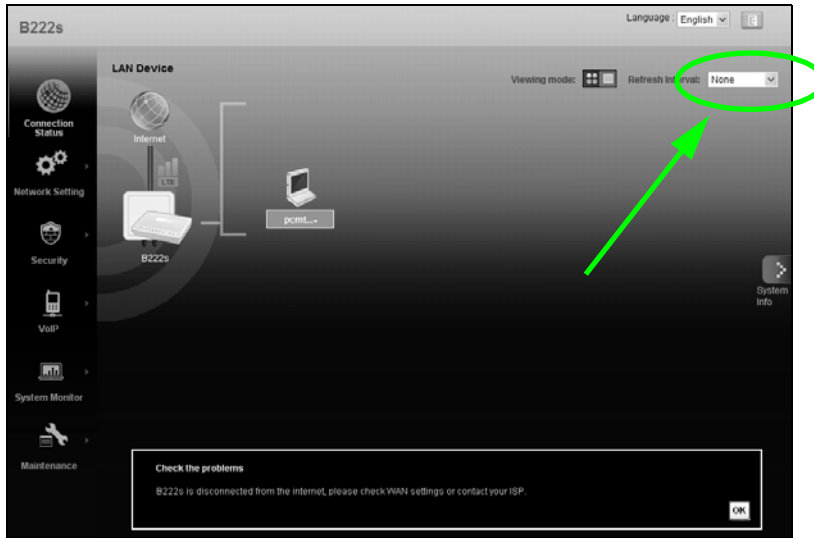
B222s

Language : English

LAN Device

Viewing mode:

Refresh Interval: None

Connection Status

Internet

LTE

Network Setting

pcmt...

Security

B222s

System Info

VoIP

System Monitor

Maintenance

Check the problems

B222s is disconnected from the internet, please check WAN settings or contact your ISP.

OK